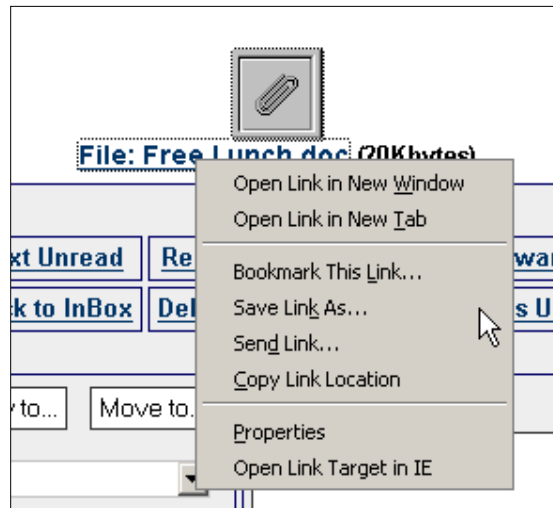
File: Free Lunch.doc (20Kbytes)

xt Unread | Re | war
k to InBox | Del | s U

y to... | Move to.

Open Link in New Window
Open Link in New Tab
Bookmark This Link...
Save Link As...
Send Link...
Copy Link Location
Properties
Open Link Target in IE